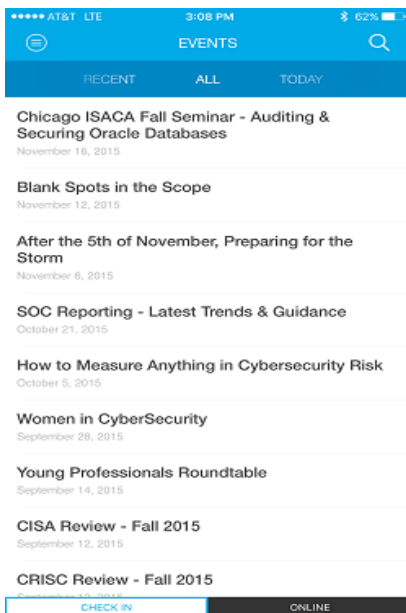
●●●●● AT&T LTE 3:08 PM 62%

EVENTS

RECENT ALL TODAY

Chicago ISACA Fall Seminar - Auditing & Securing Oracle Databases
November 16, 2015

Blank Spots in the Scope
November 12, 2015

After the 5th of November, Preparing for the Storm
November 6, 2015

SOC Reporting - Latest Trends & Guidance
October 21, 2015

How to Measure Anything in Cybersecurity Risk
October 5, 2015

Women in CyberSecurity
September 28, 2015

Young Professionals Roundtable
September 14, 2015

CISA Review - Fall 2015
September 12, 2015

CRISC Review - Fall 2015
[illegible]

CHECK IN ONLINE